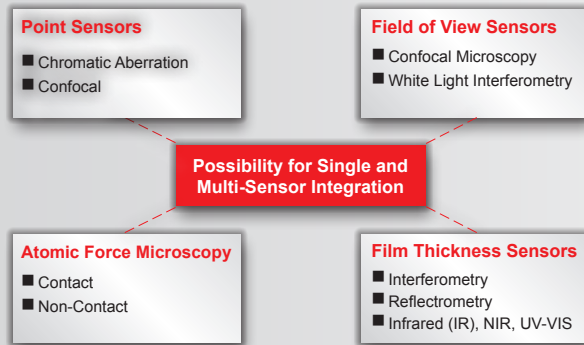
Point Sensors

■ Chromatic Aberration
■ Confocal

Field of View Sensors

■ Confocal Microscopy
■ White Light Interferometry

Possibility for Single and Multi-Sensor Integration

Atomic Force Microscopy

■ Contact
■ Non-Contact

Film Thickness Sensors

■ Interferometry
■ Reflectrometry
■ Infrared (IR), NIR, UV-VIS